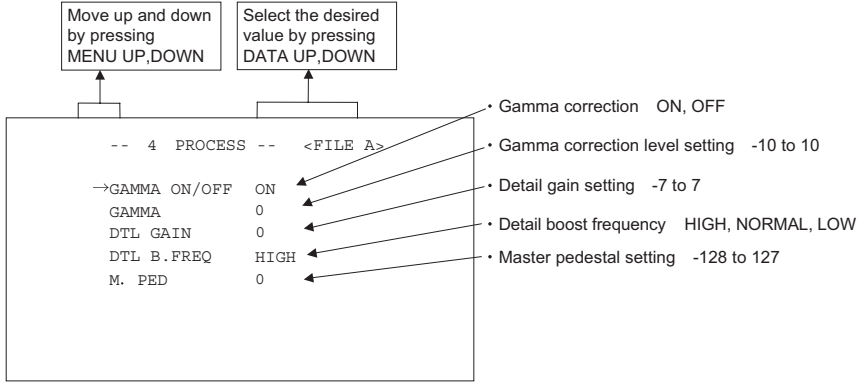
Move up and down by pressing MENU UP,DOWN

Select the desired value by pressing DATA UP,DOWN

-- 4 PROCESS -- <FILE A>

→GAMMA ON/OFF ON
GAMMA 0
DTL GAIN 0
DTL B.FREQ HIGH
M. PED 0

• Gamma correction ON, OFF
• Gamma correction level setting -10 to 10
• Detail gain setting -7 to 7
• Detail boost frequency HIGH, NORMAL, LOW
• Master pedestal setting -128 to 127